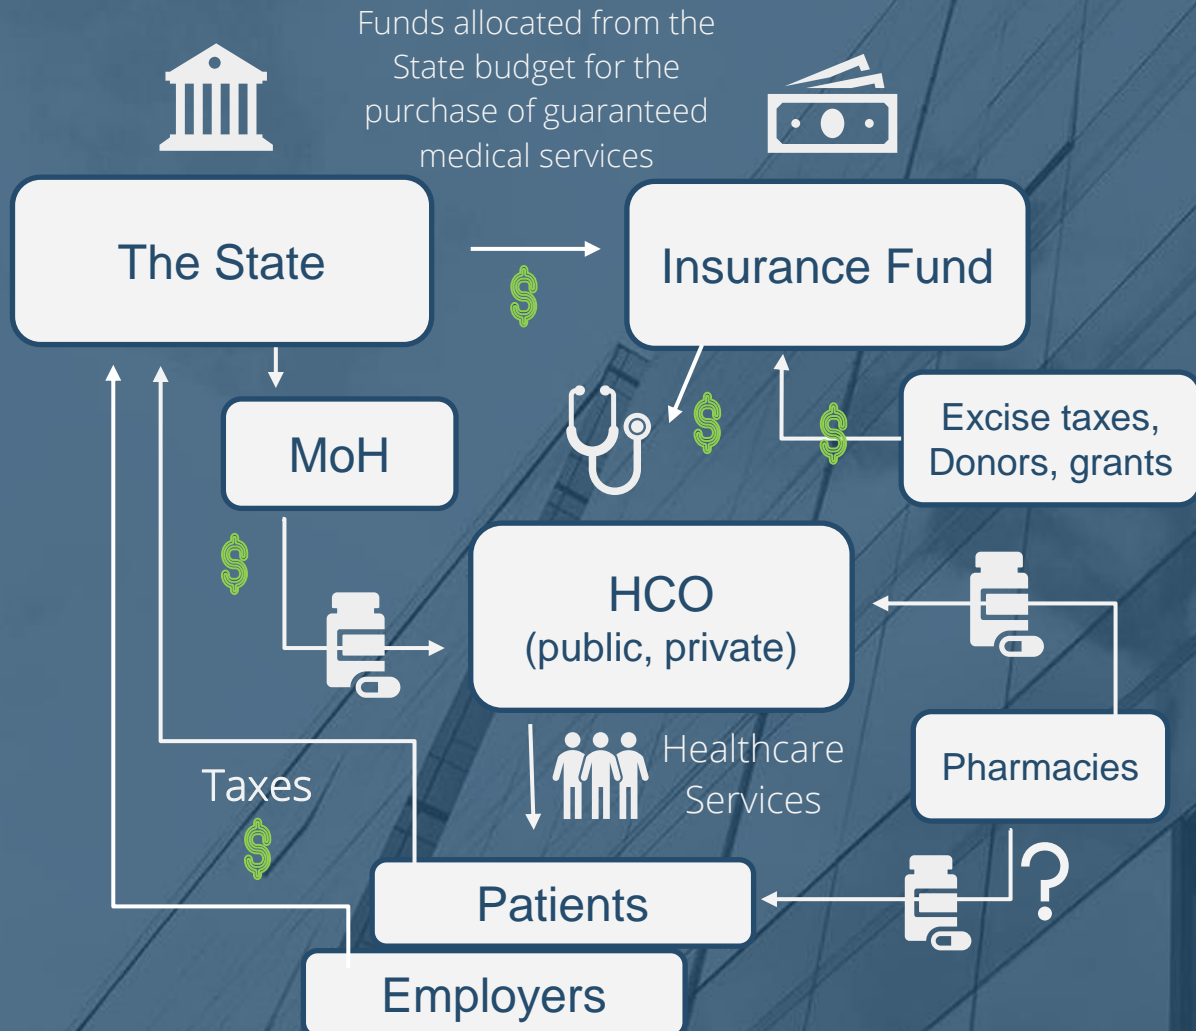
Funds allocated from the State budget for the purchase of guaranteed medical services

The State

Insurance Fund

$

MoH

$

$

Excise taxes, Donors, grants

$

HCO
(public, private)

Healthcare Services

Pharmacies

Taxes

$

Patients

?

Employers